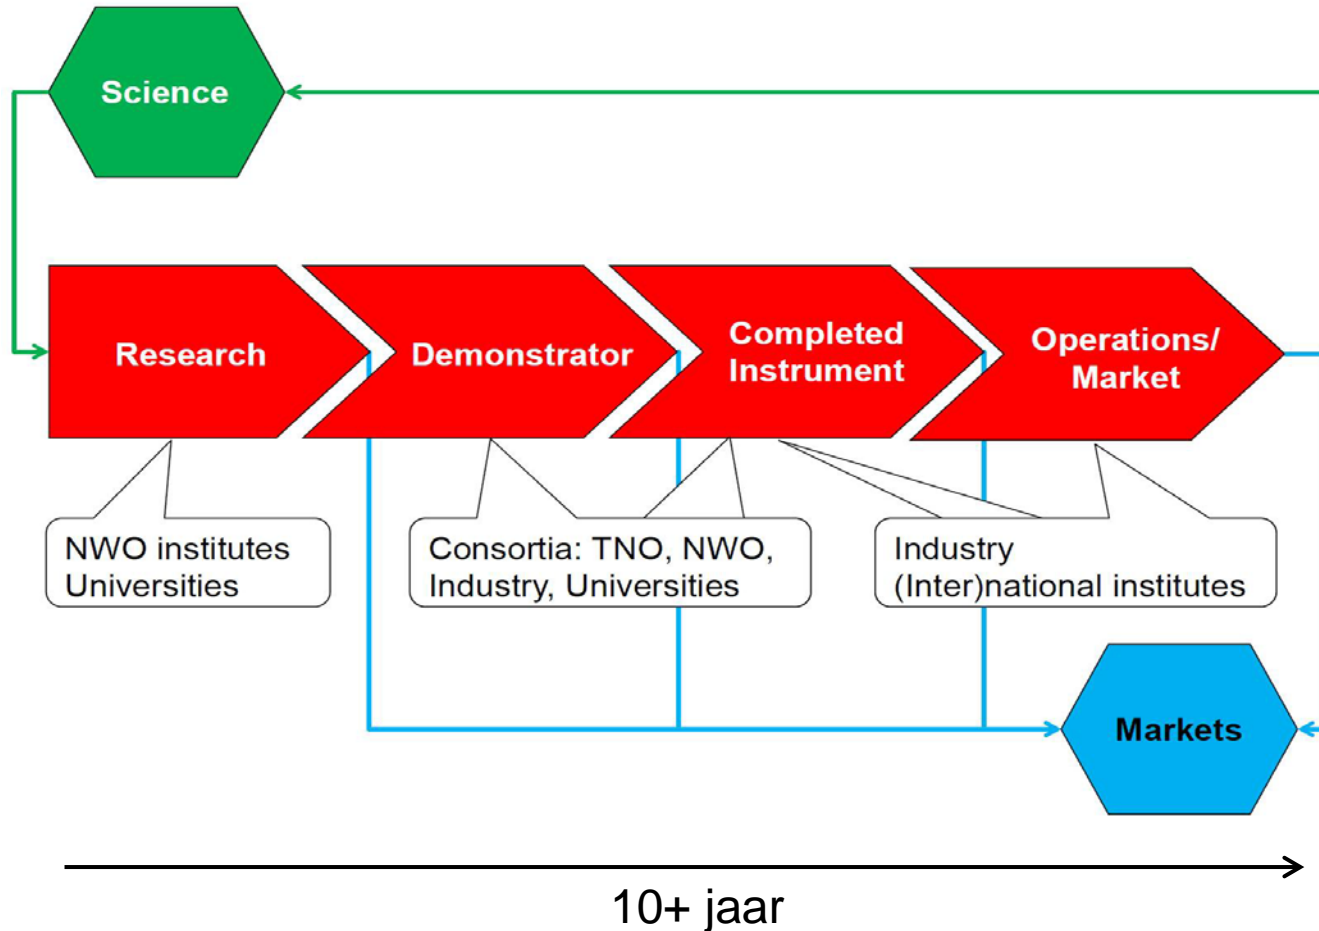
Science

Research

Demonstrator

Completed Instrument

Operations/ Market

NWO institutes
Universities

Consortia: TNO, NWO,
Industry, Universities

Industry
(Inter)national institutes

Markets

10+ jaar